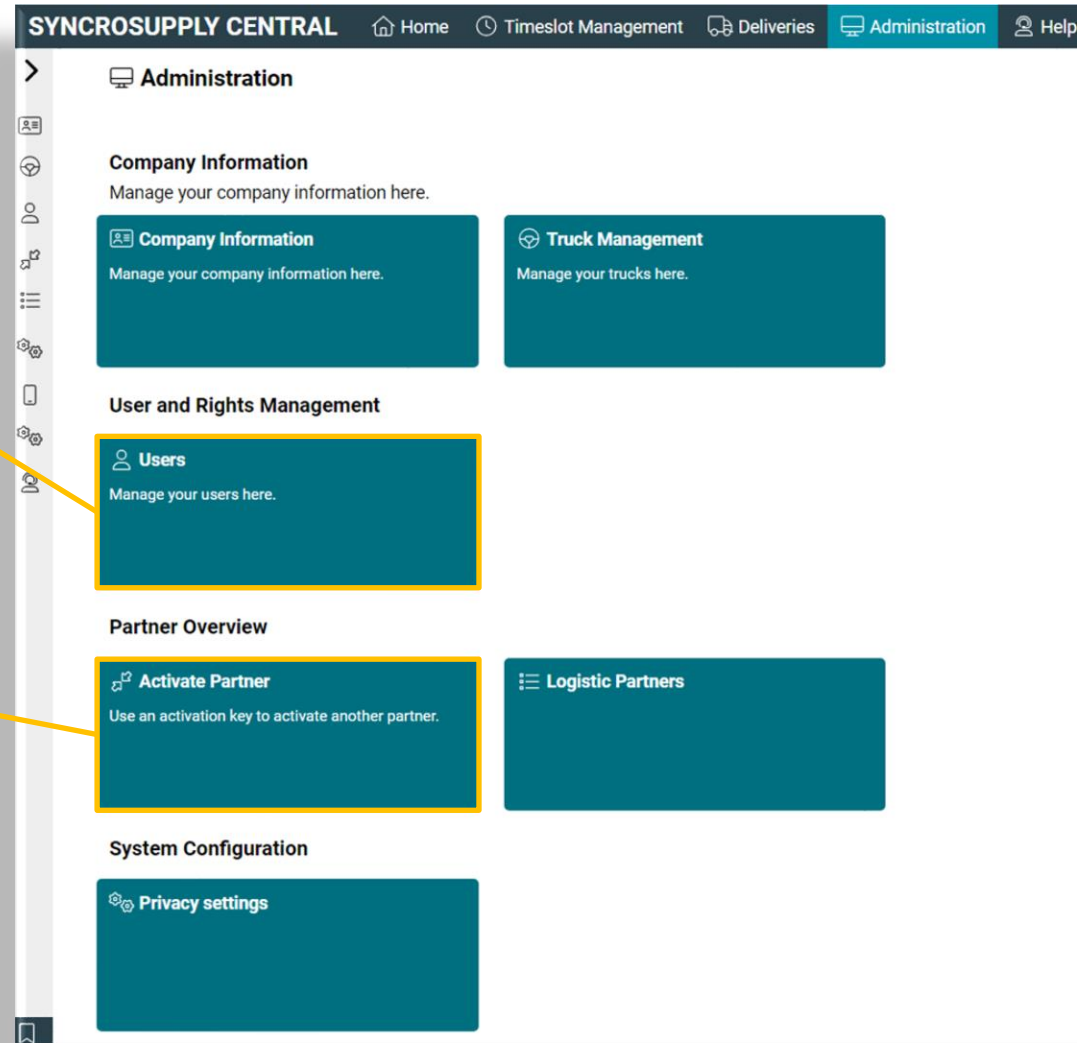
SYNCROSUPPLY CENTRAL Home Timeslot Management Deliveries Administration Help

Administration

Company Information
Manage your company information here.

Company Information
Manage your company information here.

Truck Management
Manage your trucks here.

User and Rights Management

Users
Manage your users here.

Partner Overview

Activate Partner
Use an activation key to activate another partner.

Logistic Partners

System Configuration

Privacy settings